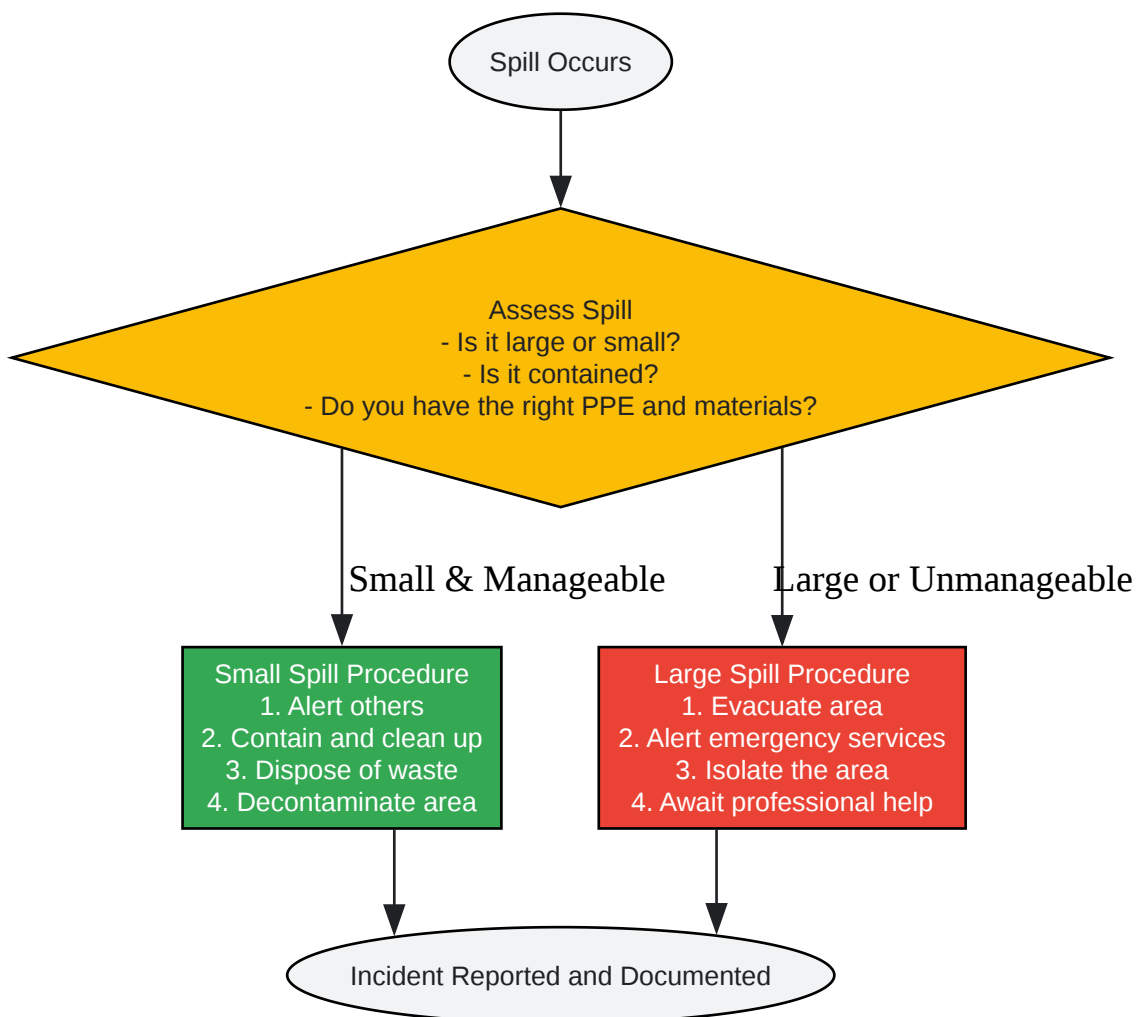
Spill Occurs

Assess Spill
- Is it large or small?
- Is it contained?
- Do you have the right PPE and materials?

Small & Manageable

Large or Unmanageable

Small Spill Procedure
1. Alert others
2. Contain and clean up
3. Dispose of waste
4. Decontaminate area

Large Spill Procedure
1. Evacuate area
2. Alert emergency services
3. Isolate the area
4. Await professional help

Incident Reported and Documented